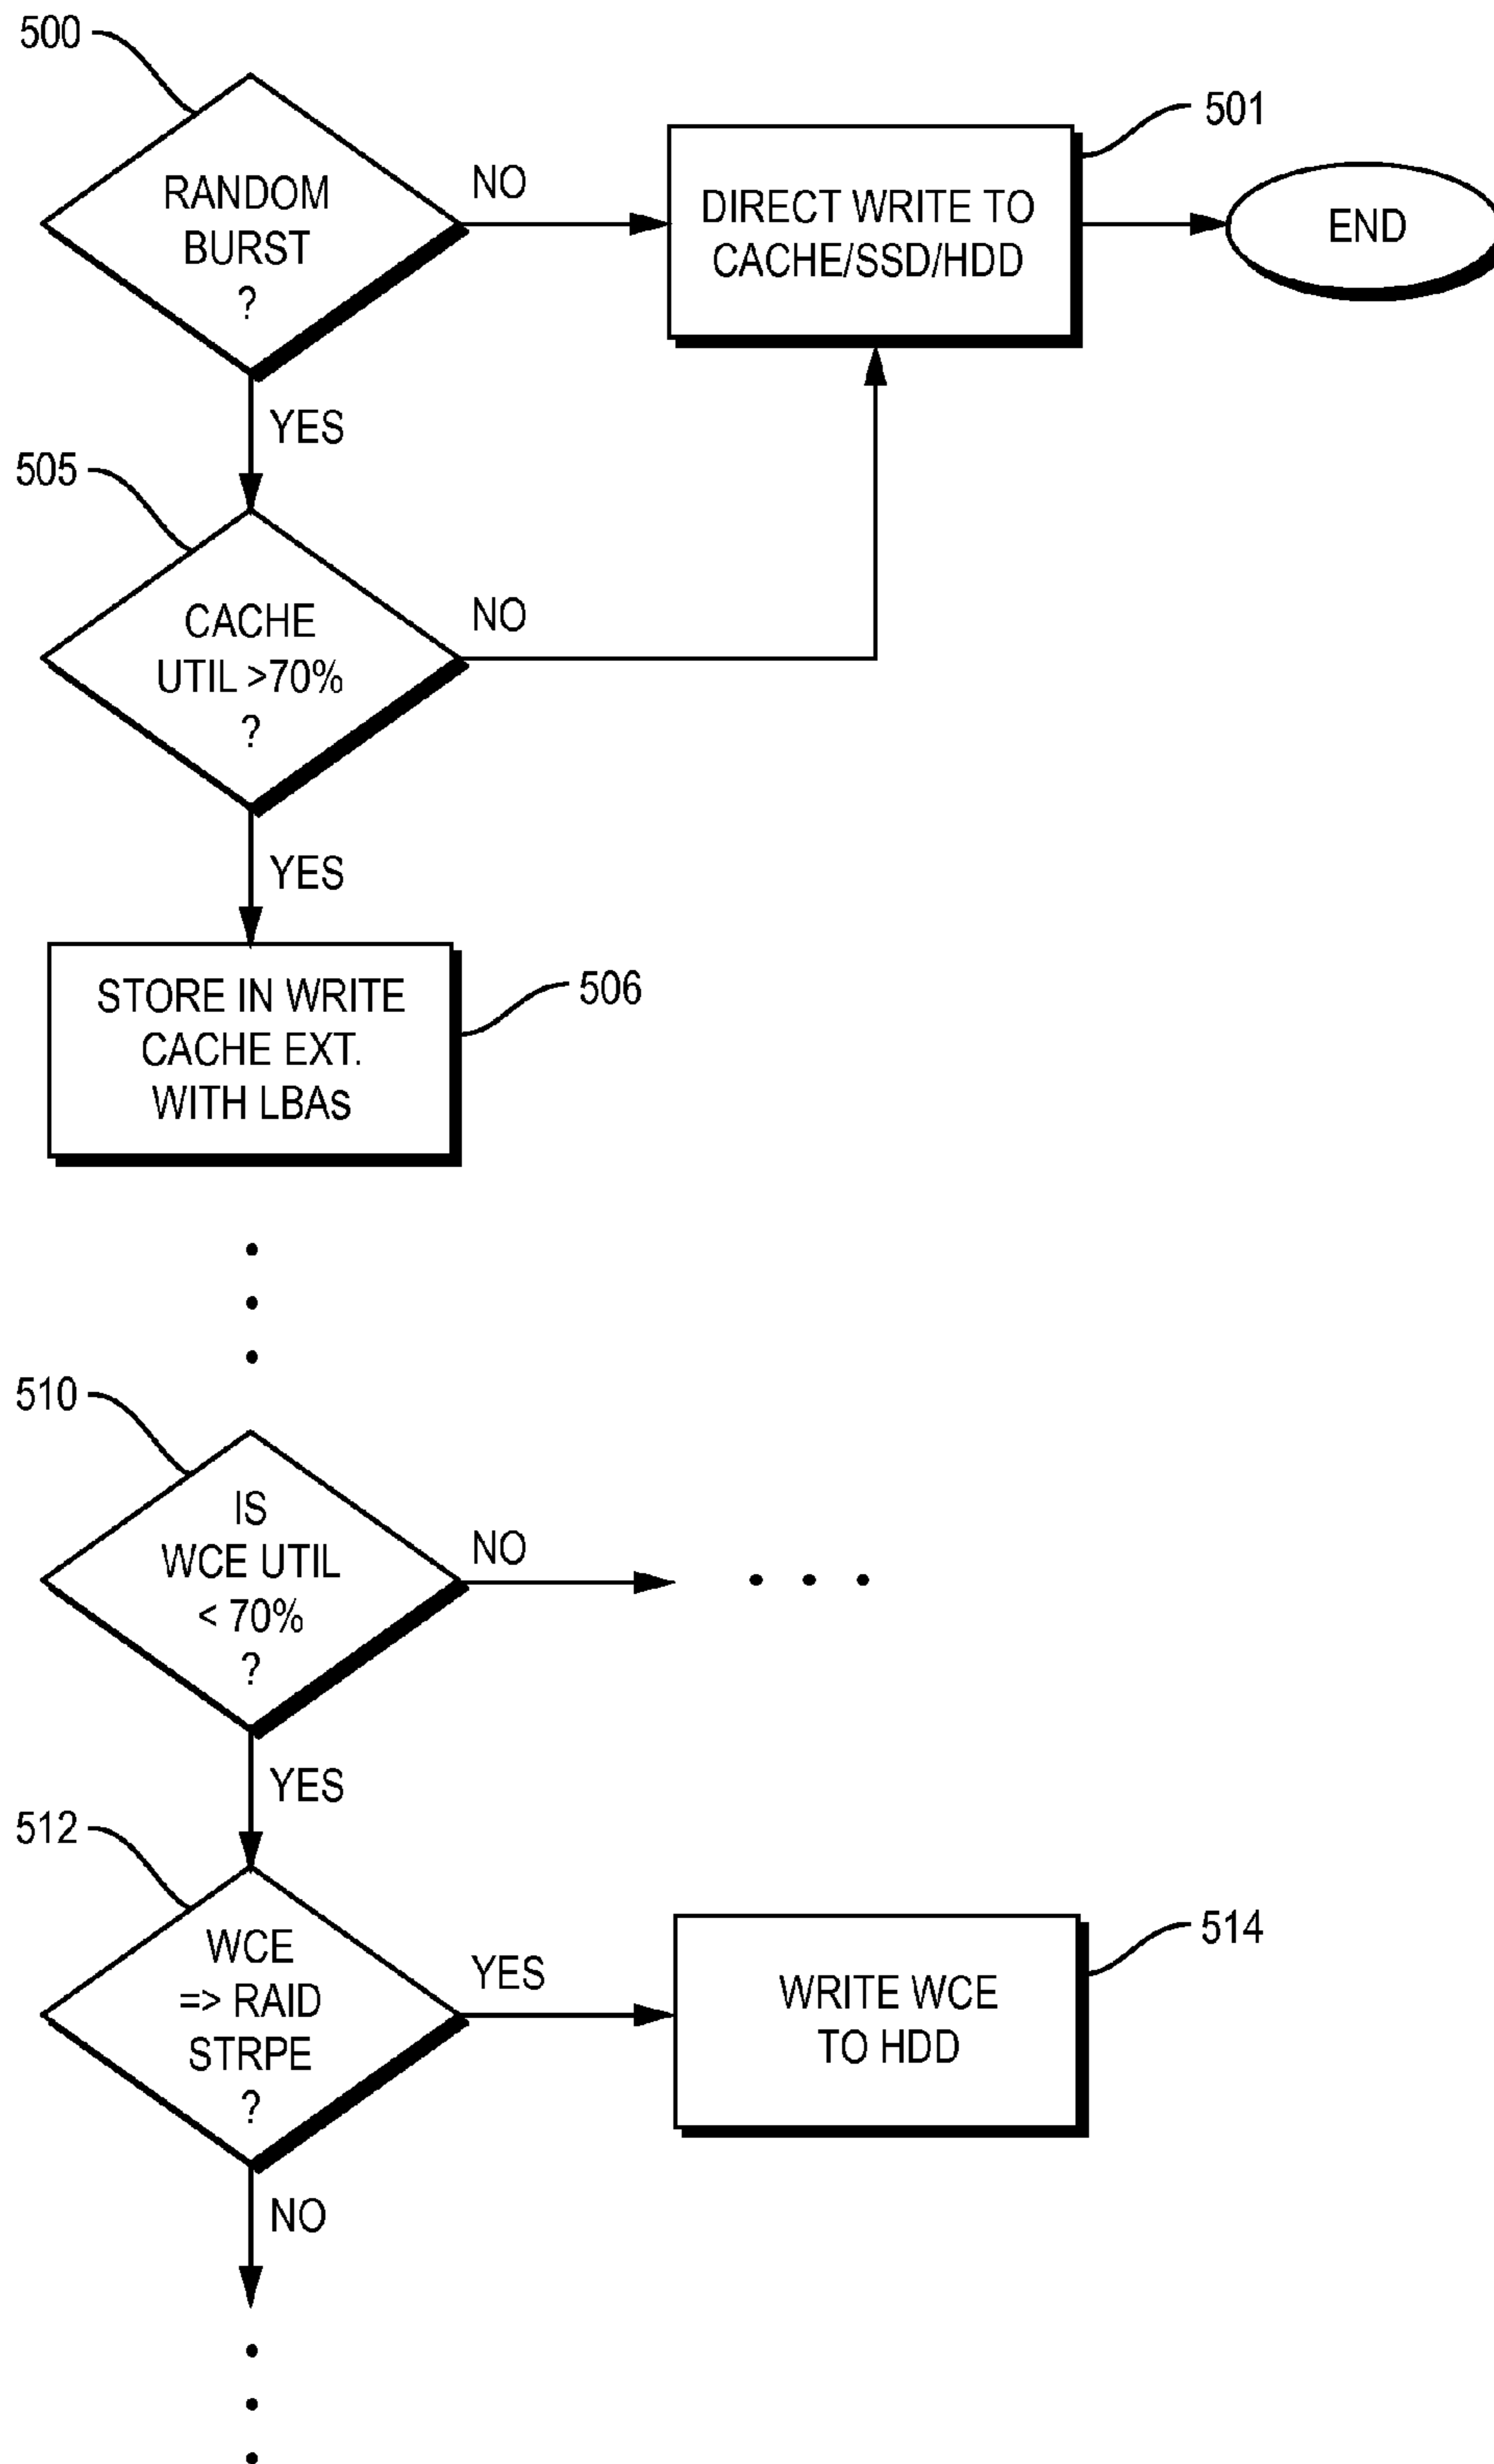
500

RANDOM BURST ?

NO

DIRECT WRITE TO CACHE/SSD/HDD

501

END

YES

505

CACHE UTIL >70% ?

NO

YES

STORE IN WRITE CACHE EXT. WITH LBAs

506

510

IS WCE UTIL < 70% ?

NO

YES

512

WCE => RAID STRPE ?

YES

WRITE WCE TO HDD

514

NO